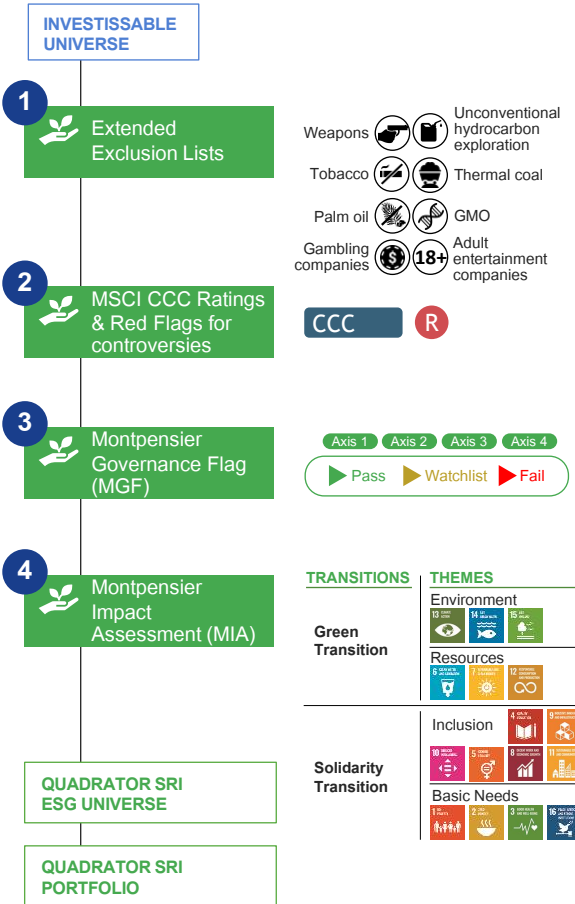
INVESTISSABLE UNIVERSE

1
Extended Exclusion Lists

Weapons
Unconventional hydrocarbon exploration
Tobacco
Thermal coal
Palm oil
GMO
Gambling companies
18+
Adult entertainment companies

2
MSCI CCC Ratings & Red Flags for controversies

CCC
R

3
Montpensier Governance Flag (MGF)

Axis 1
Axis 2
Axis 3
Axis 4
Pass
Watchlist
Fail

4
Montpensier Impact Assessment (MIA)

TRANSITIONS
THEMES

Green Transition
Environment
13 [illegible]
14 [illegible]
15 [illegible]
Resources
6 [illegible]
7 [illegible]
12 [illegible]

Solidarity Transition
Inclusion
4 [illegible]
9 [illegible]
10 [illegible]
5 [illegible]
8 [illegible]
11 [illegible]
Basic Needs
1 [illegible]
2 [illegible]
3 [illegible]
16 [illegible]

QUADRATOR SRI ESG UNIVERSE

QUADRATOR SRI PORTFOLIO